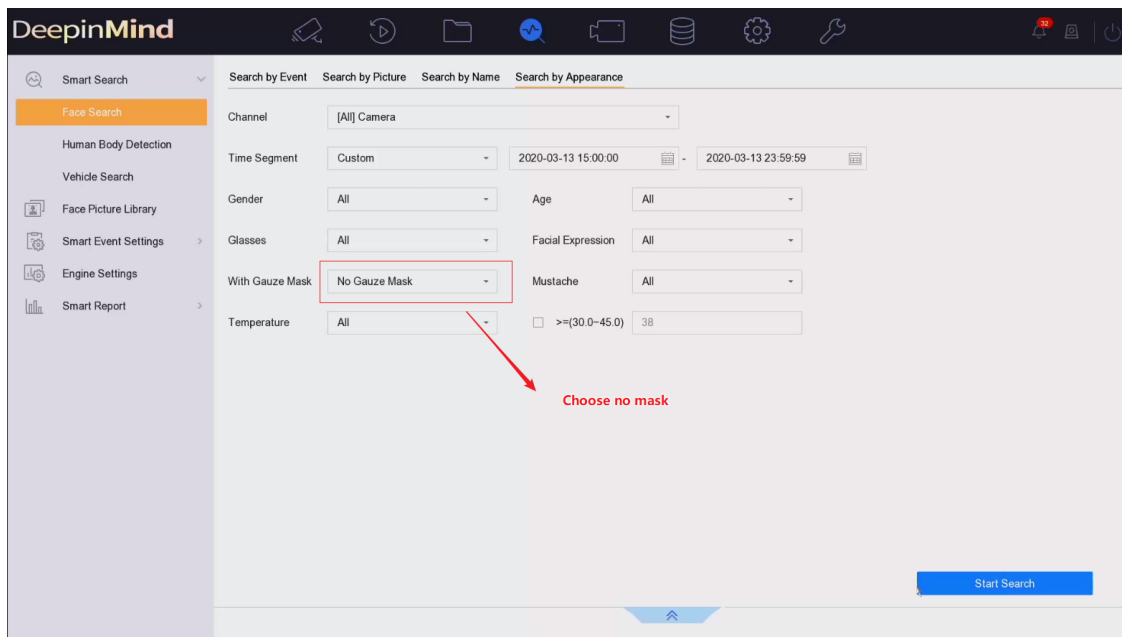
DeepinMind

32

Smart Search
Face Search
Human Body Detection
Vehicle Search
Face Picture Library
Smart Event Settings
Engine Settings
Smart Report

Search by Event | Search by Picture | Search by Name | Search by Appearance

Channel | [All] Camera

Time Segment | Custom | 2020-03-13 15:00:00 - 2020-03-13 23:59:59

Gender | All | Age | All

Glasses | All | Facial Expression | All

With Gauze Mask | No Gauze Mask | Mustache | All

Temperature | All | >=(30.0~45.0) | 38

Choose no mask

Start Search